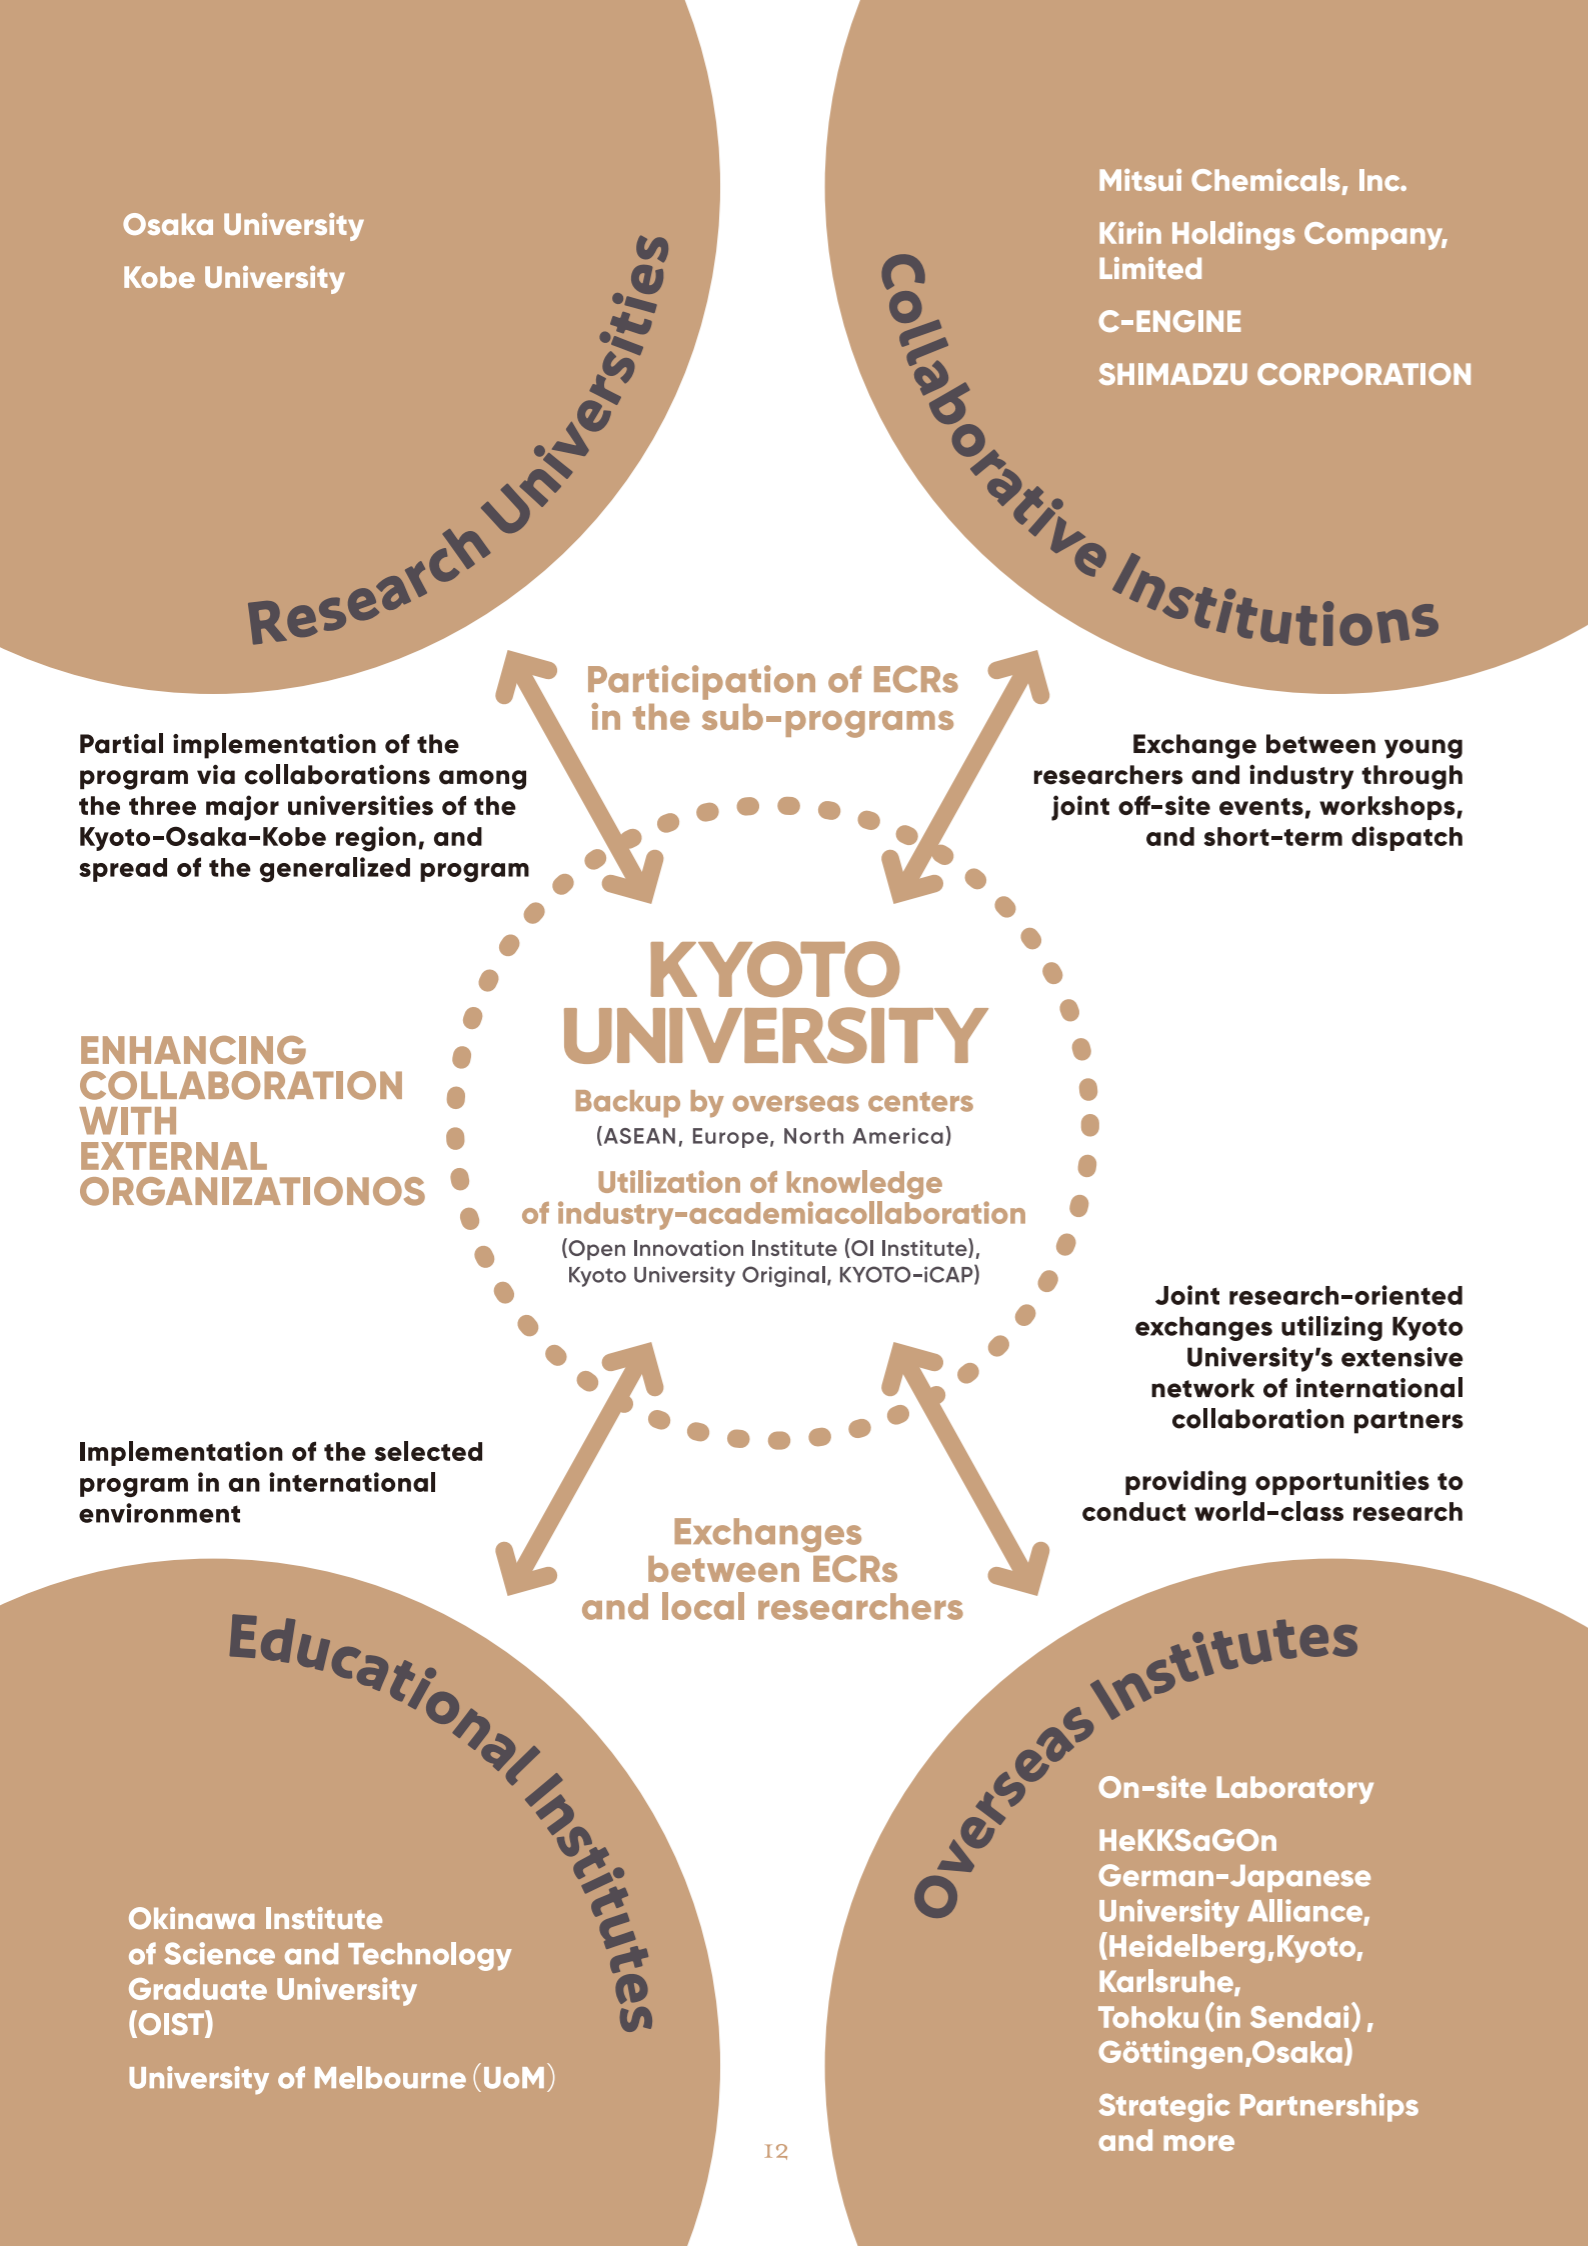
Osaka University

Kobe University

Research Universities

Mitsui Chemicals, Inc.

Kirin Holdings Company, Limited

C-ENGINE

SHIMADZU CORPORATION

Collaborative Institutions

Participation of ECRs in the sub-programs

Partial implementation of the program via collaborations among the three major universities of the Kyoto-Osaka-Kobe region, and spread of the generalized program

Exchange between young researchers and industry through joint off-site events, workshops, and short-term dispatch

ENHANCING COLLABORATION WITH EXTERNAL ORGANIZATIONOS

KYOTO UNIVERSITY

Backup by overseas centers

(ASEAN, Europe, North America)

Utilization of knowledge of industry-academiacollaboration

(Open Innovation Institute (OI Institute), Kyoto University Original, KYOTO-iCAP)

Joint research-oriented exchanges utilizing Kyoto University's extensive network of international collaboration partners

Implementation of the selected program in an international environment

providing opportunities to conduct world-class research

Exchanges between ECRs and local researchers

Educational Institutes

Overseas Institutes

On-site Laboratory

HeKKSaGOn German-Japanese University Alliance, (Heidelberg,Kyoto, Karlsruhe, Tohoku (in Sendai), Göttingen,Osaka)

Strategic Partnerships and more

Okinawa Institute of Science and Technology Graduate University (OIST)

University of Melbourne (UoM)

12